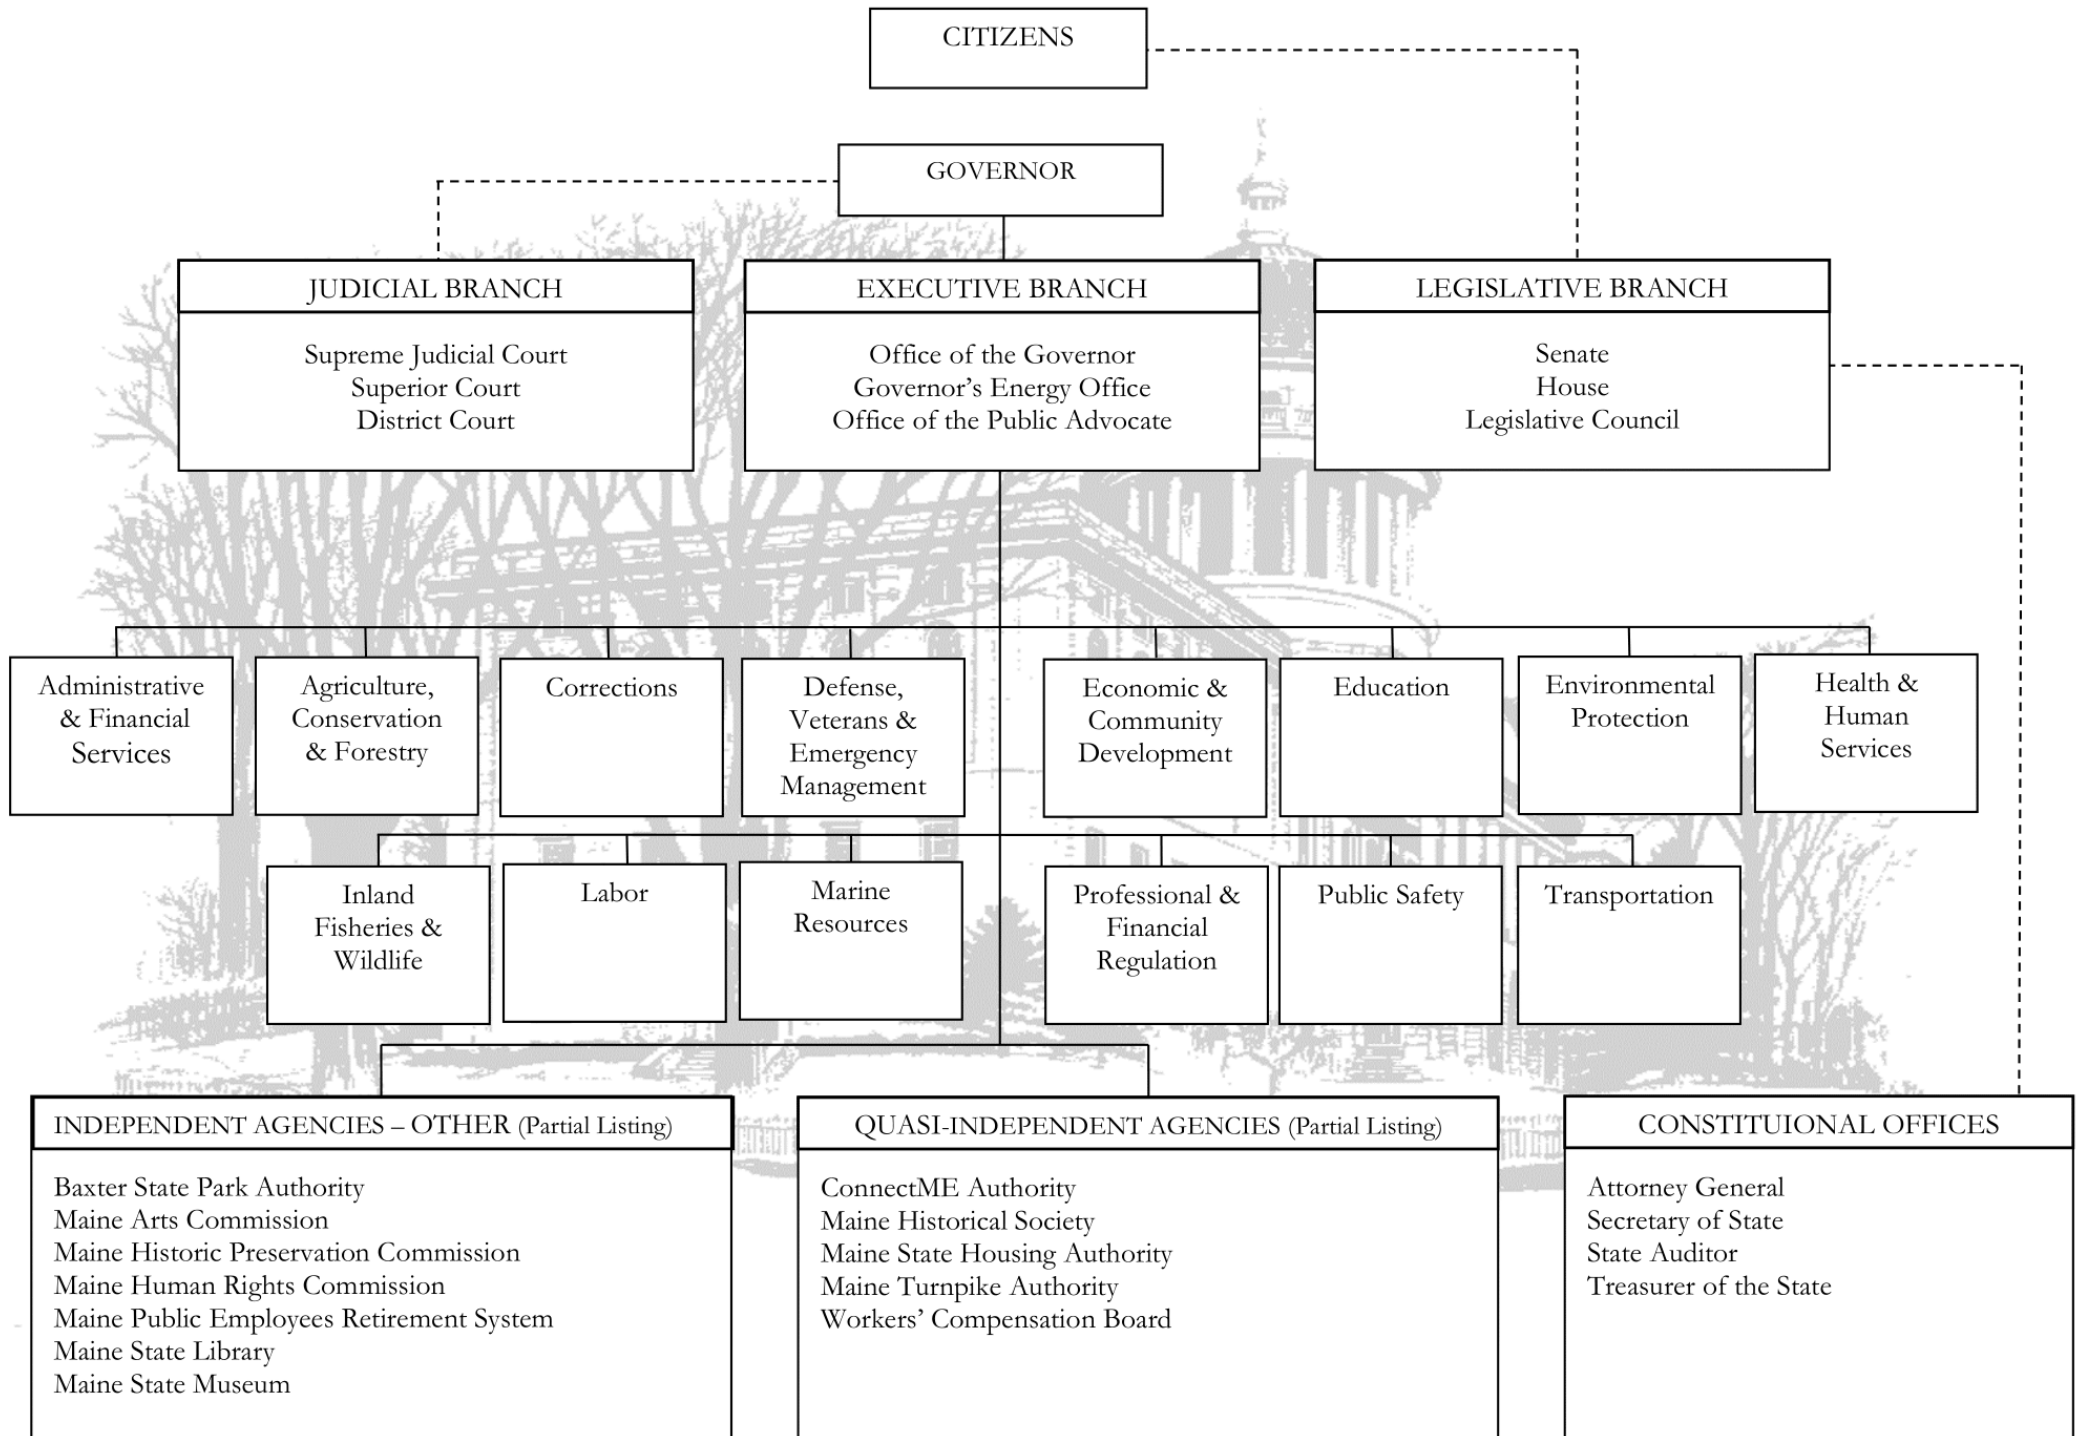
CITIZENS

GOVERNOR

JUDICIAL BRANCH

Supreme Judicial Court
Superior Court
District Court

EXECUTIVE BRANCH

Office of the Governor
Governor's Energy Office
Office of the Public Advocate

LEGISLATIVE BRANCH

Senate
House
Legislative Council

Administrative & Financial Services

Agriculture, Conservation & Forestry

Corrections

Defense, Veterans & Emergency Management

Economic & Community Development

Education

Environmental Protection

Health & Human Services

Inland Fisheries & Wildlife

Labor

Marine Resources

Professional & Financial Regulation

Public Safety

Transportation

INDEPENDENT AGENCIES – OTHER (Partial Listing)

Baxter State Park Authority
Maine Arts Commission
Maine Historic Preservation Commission
Maine Human Rights Commission
Maine Public Employees Retirement System
Maine State Library
Maine State Museum

QUASI-INDEPENDENT AGENCIES (Partial Listing)

ConnectME Authority
Maine Historical Society
Maine State Housing Authority
Maine Turnpike Authority
Workers' Compensation Board

CONSTITUIONAL OFFICES

Attorney General
Secretary of State
State Auditor
Treasurer of the State